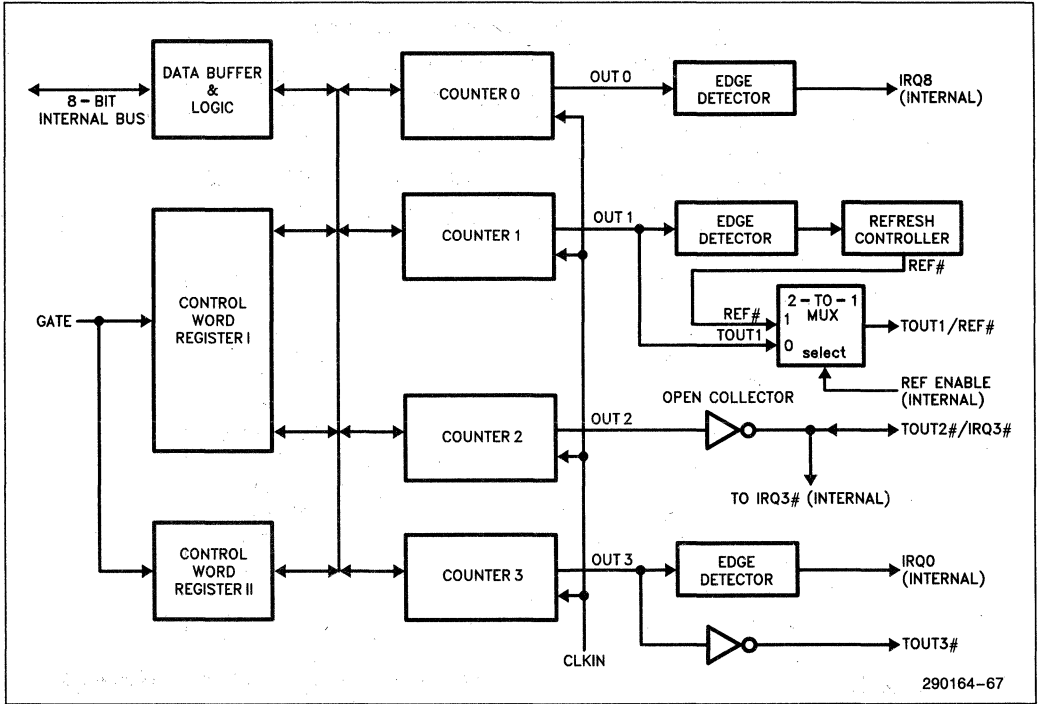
8 - BIT INTERNAL BUS

DATA BUFFER & LOGIC

COUNTER 0

OUT 0

EDGE DETECTOR

IRQ8 (INTERNAL)

CONTROL WORD REGISTER I

COUNTER 1

OUT 1

EDGE DETECTOR

REFRESH CONTROLLER

REF#

GATE

REF#

1

TOUT1

0

2 - TO - 1 MUX

select

TOUT1/REF#

REF ENABLE (INTERNAL)

OPEN COLLECTOR

COUNTER 2

OUT 2

TOUT2#/IRQ3#

TO IRQ3# (INTERNAL)

CONTROL WORD REGISTER II

COUNTER 3

OUT 3

EDGE DETECTOR

IRQ0 (INTERNAL)

TOUT3#

CLKIN

290164-67